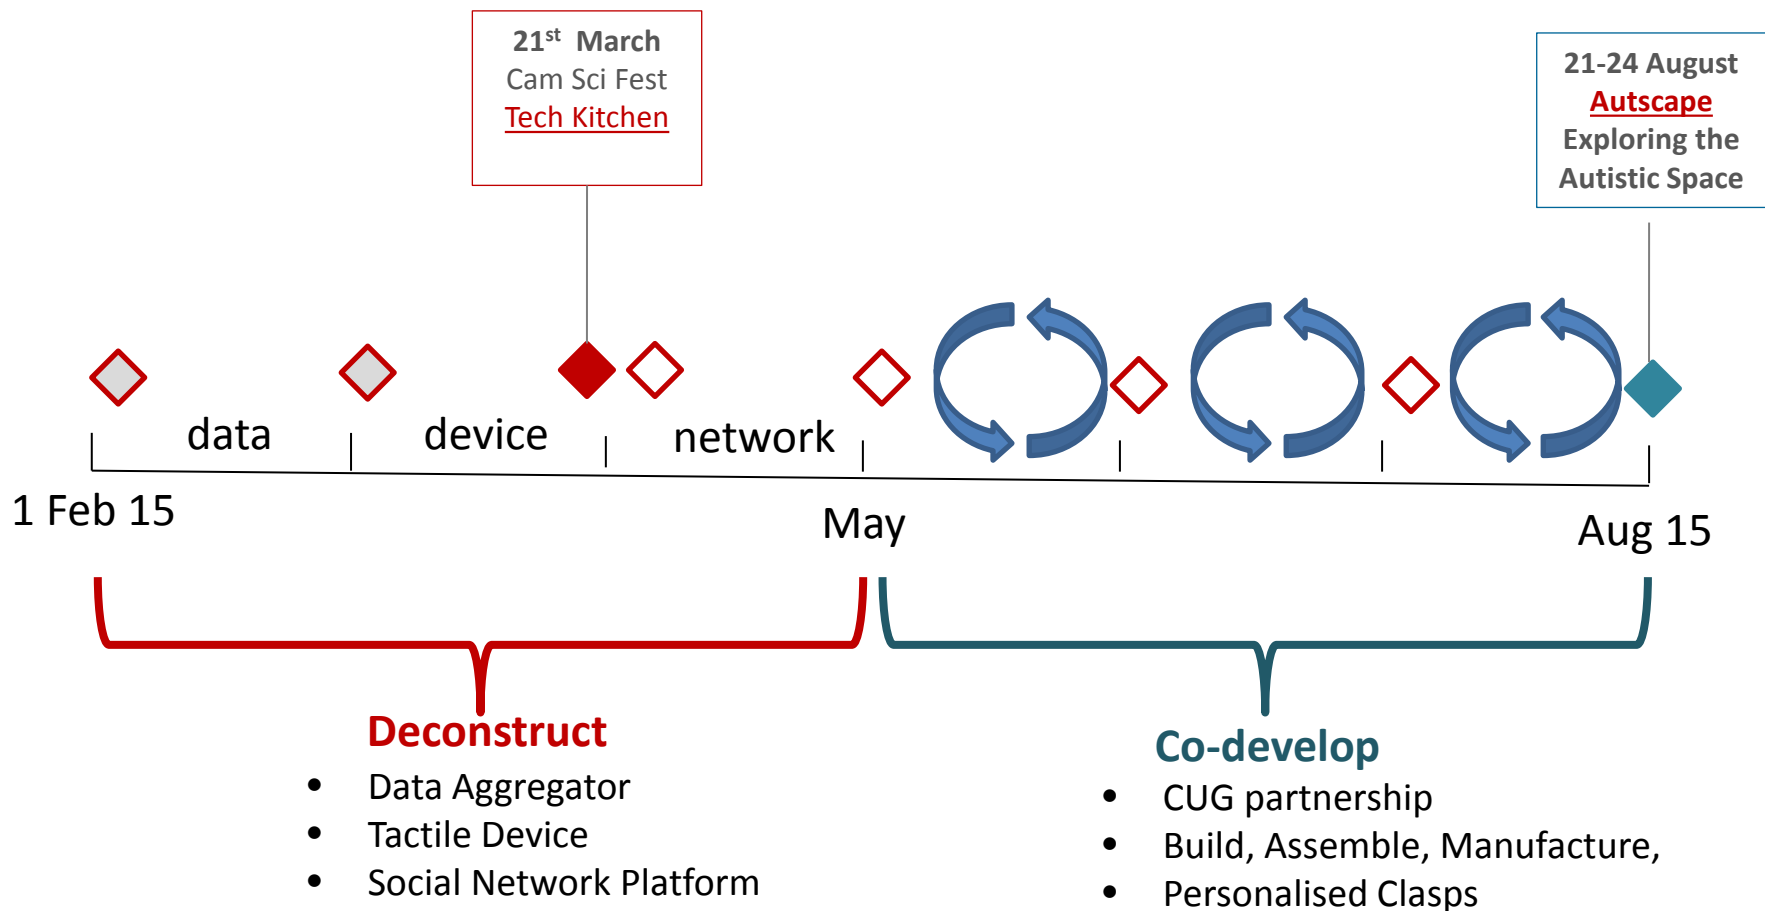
21$^{st}$ March
Cam Sci Fest
Tech Kitchen

21-24 August
Autscape
Exploring the Autistic Space

data

device

network

1 Feb 15

May

Aug 15

Deconstruct
- Data Aggregator
- Tactile Device
- Social Network Platform

Co-develop
- CUG partnership
- Build, Assemble, Manufacture,
- Personalised Clasps